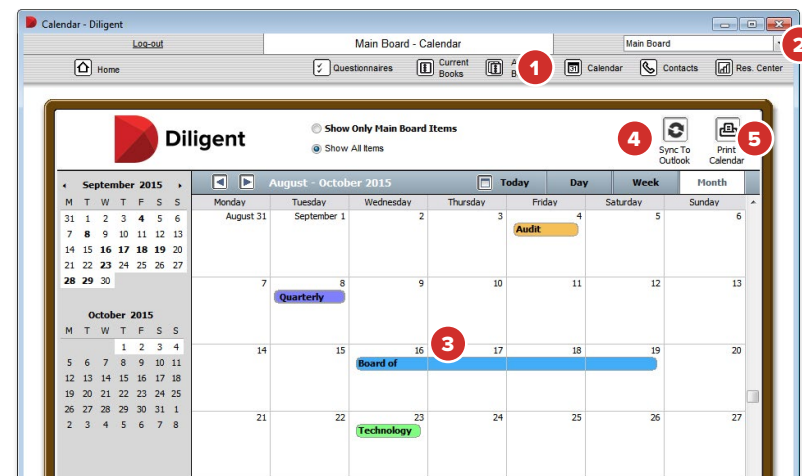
Calendar - Diligent

Log-out | Main Board - Calendar | Main Board

2

Home | Questionnaires | Current Books | A B | 1 | Calendar | Contacts | Res. Center

Diligent

Show Only Main Board Items
Show All Items

4 Sync To Outlook | Print Calendar 5

September 2015

| M | T | W | T | F | S | S |
|---|---|---|---|---|---|---|
| 31 | 1 | 2 | 3 | 4 | 5 | 6 |
| 7 | 8 | 9 | 10 | 11 | 12 | 13 |
| 14 | 15 | 16 | 17 | 18 | 19 | 20 |
| 21 | 22 | 23 | 24 | 25 | 26 | 27 |
| 28 | 29 | 30 | | | | |

October 2015

| M | T | W | T | F | S | S |
|---|---|---|---|---|---|---|
| | | | 1 | 2 | 3 | 4 |
| 5 | 6 | 7 | 8 | 9 | 10 | 11 |
| 12 | 13 | 14 | 15 | 16 | 17 | 18 |
| 19 | 20 | 21 | 22 | 23 | 24 | 25 |
| 26 | 27 | 28 | 29 | 30 | 31 | 1 |
| 2 | 3 | 4 | 5 | 6 | 7 | 8 |

August - October 2015 | Today | Day | Week | Month

| Monday | Tuesday | Wednesday | Thursday | Friday | Saturday | Sunday |
|---|---|---|---|---|---|---|
| August 31 | September 1 | 2 | 3 | 4 Audit | 5 | 6 |
| 7 | 8 Quarterly | 9 | 10 | 11 | 12 | 13 |
| 14 | 15 | 16 Board of | 3 17 | 18 | 19 | 20 |
| 21 | 22 | 23 Technology | 24 | 25 | 26 | 27 |